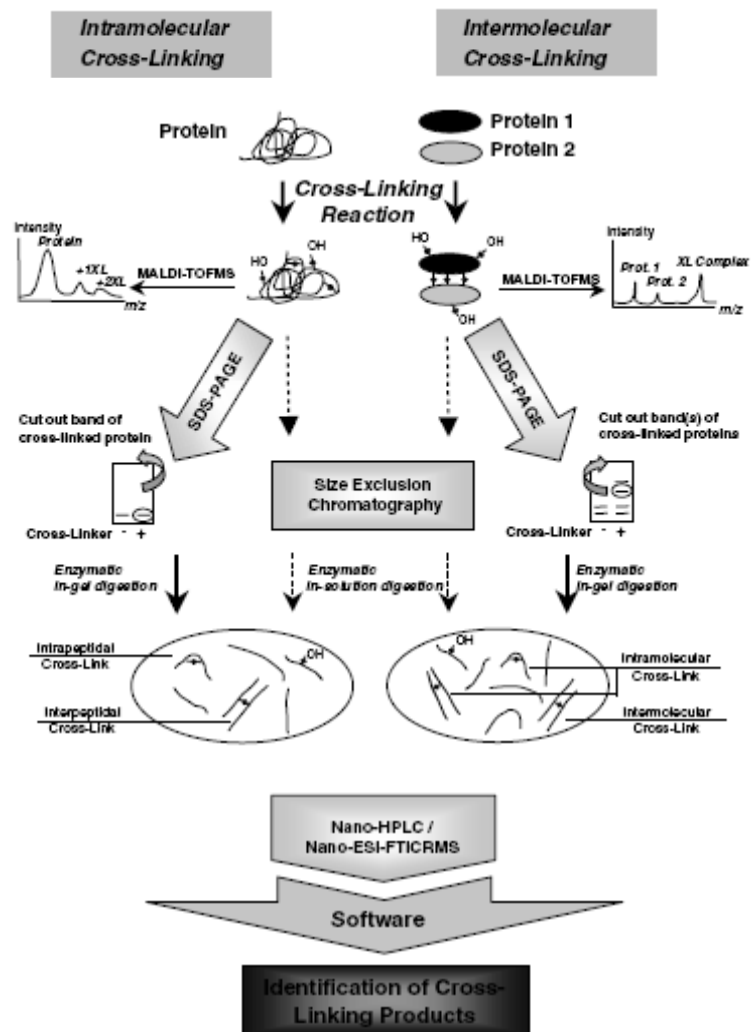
Intramolecular Cross-Linking

Intermolecular Cross-Linking

Protein

Protein 1

Protein 2

Cross-Linking Reaction

Intensity

Protein

+1XL

+2XL

m/z

MALDI-TOFMS

HO

OH

HO

OH

OH

MALDI-TOFMS

Intensity

Prot. 1

Prot. 2

XL Complex

m/z

SDS-PAGE

SDS-PAGE

Cut out band of cross-linked protein

Cut out band(s) of cross-linked proteins

Size Exclusion Chromatography

Cross-Linker - +

Cross-Linker - +

Enzymatic in-gel digestion

Enzymatic in-solution digestion

Enzymatic in-gel digestion

Intrapeptidal Cross-Link

OH

Interpeptidal Cross-Link

OH

Intramolecular Cross-Link

Intermolecular Cross-Link

OH

Nano-HPLC / Nano-ESI-FTICRMS

Software

Identification of Cross-Linking Products